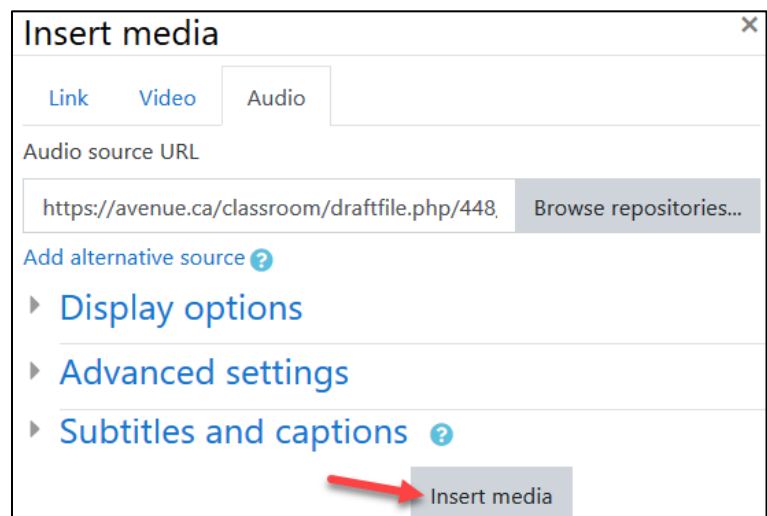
Insert media
×
Link Video Audio
Audio source URL
https://avenue.ca/classroom/draftfile.php/448
Browse repositories...
Add alternative source
Display options
Advanced settings
Subtitles and captions
Insert media